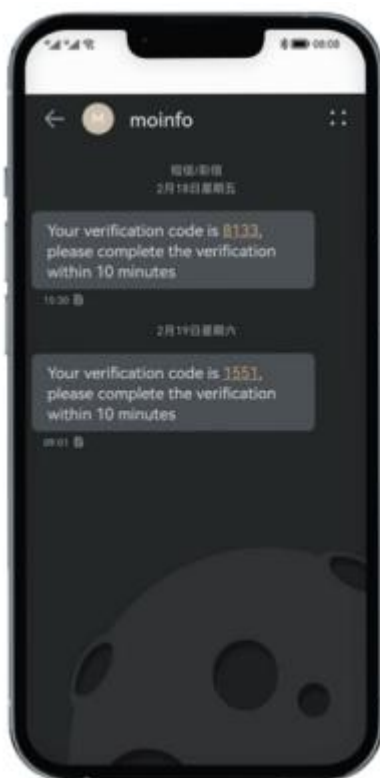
08:08

M moinfo

短信/彩信
2月18日星期五

Your verification code is 8133, please complete the verification within 10 minutes

15:30

2月19日星期六

Your verification code is 1551, please complete the verification within 10 minutes

09:01